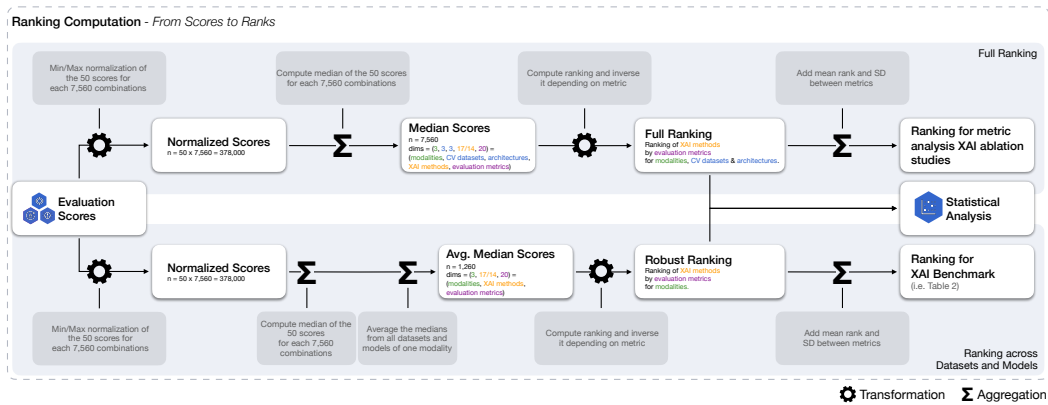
**Ranking Computation** - *From Scores to Ranks*

Full Ranking

Min/Max normalization of the 50 scores for each 7,560 combinations

Compute median of the 50 scores for each 7,560 combinations

Compute ranking and inverse it depending on metric

Add mean rank and SD between metrics

Evaluation Scores

Normalized Scores
n = 50 x 7,560 = 378,000

Median Scores
n = 7,560
dims = (8, 3, 3, 17/14, 20) = (modalities, CV datasets, architectures, XAI methods, evaluation metrics)

Full Ranking
Ranking of XAI methods by evaluation metrics for modalities, CV datasets & architectures.

Ranking for metric analysis XAI ablation studies

Statistical Analysis

Normalized Scores
n = 50 x 7,560 = 378,000

Avg. Median Scores
n = 1,260
dims = (3, 17/14, 20) = (modalities, XAI methods, evaluation metrics)

Robust Ranking
Ranking of XAI methods by evaluation metrics for modalities.

Ranking for XAI Benchmark
(i.e. Table 2)

Min/Max normalization of the 50 scores for each 7,560 combinations

Compute median of the 50 scores for each 7,560 combinations

Average the medians from all datasets and models of one modality

Compute ranking and inverse it depending on metric

Add mean rank and SD between metrics

Ranking across Datasets and Models

Transformation $\Sigma$ Aggregation